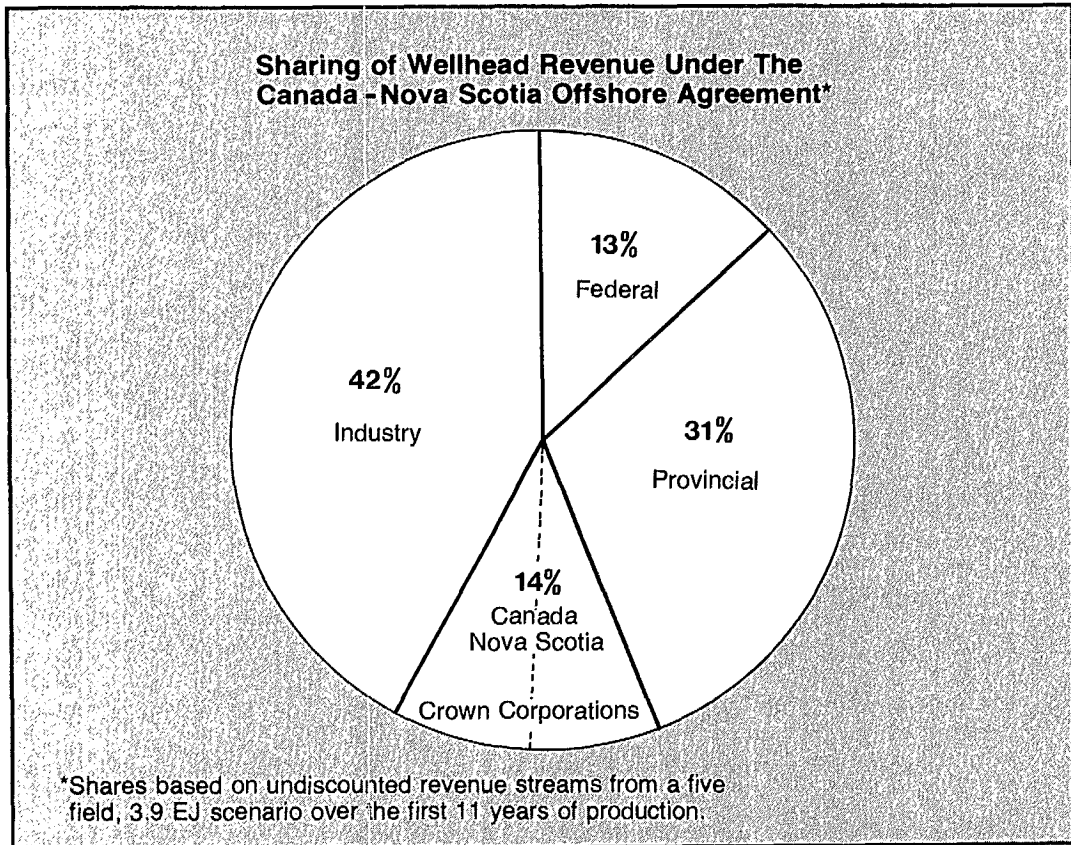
Sharing of Wellhead Revenue Under The Canada - Nova Scotia Offshore Agreement*

13%
Federal

42%
Industry

31%
Provincial

14%
Canada
Nova Scotia
Crown Corporations

*Shares based on undiscounted revenue streams from a five field, 3.9 EJ scenario over the first 11 years of production.